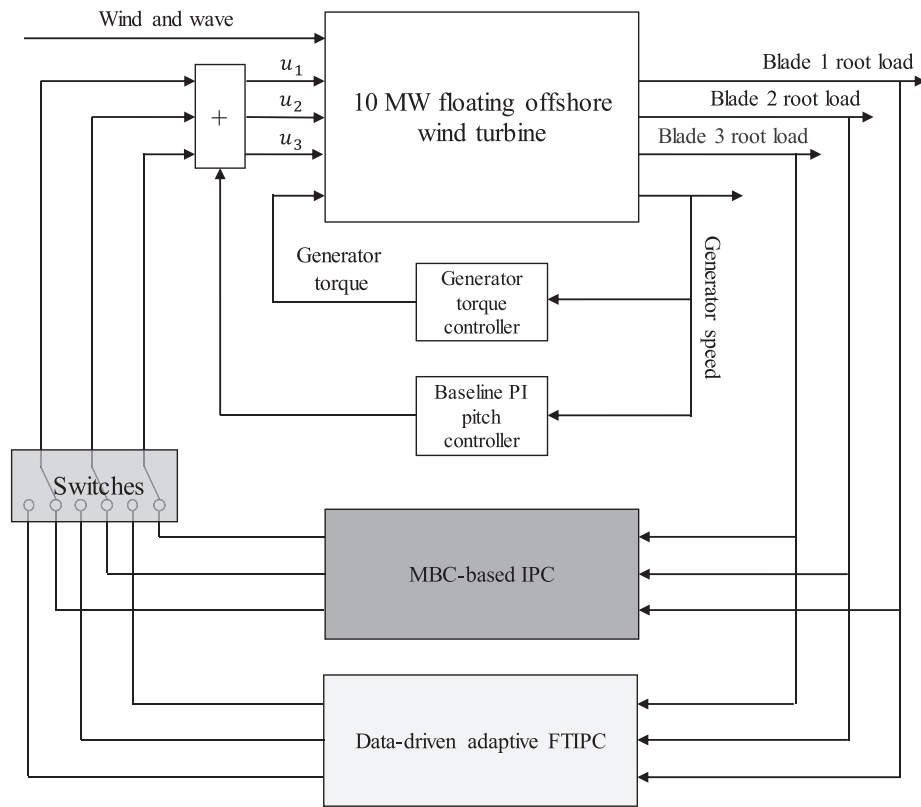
Wind and wave

$u_1$

$u_2$

$u_3$

+

10 MW floating offshore wind turbine

Blade 1 root load

Blade 2 root load

Blade 3 root load

Generator torque

Generator torque controller

Generator speed

Baseline PI pitch controller

Switches

MBC-based IPC

Data-driven adaptive FTIPC